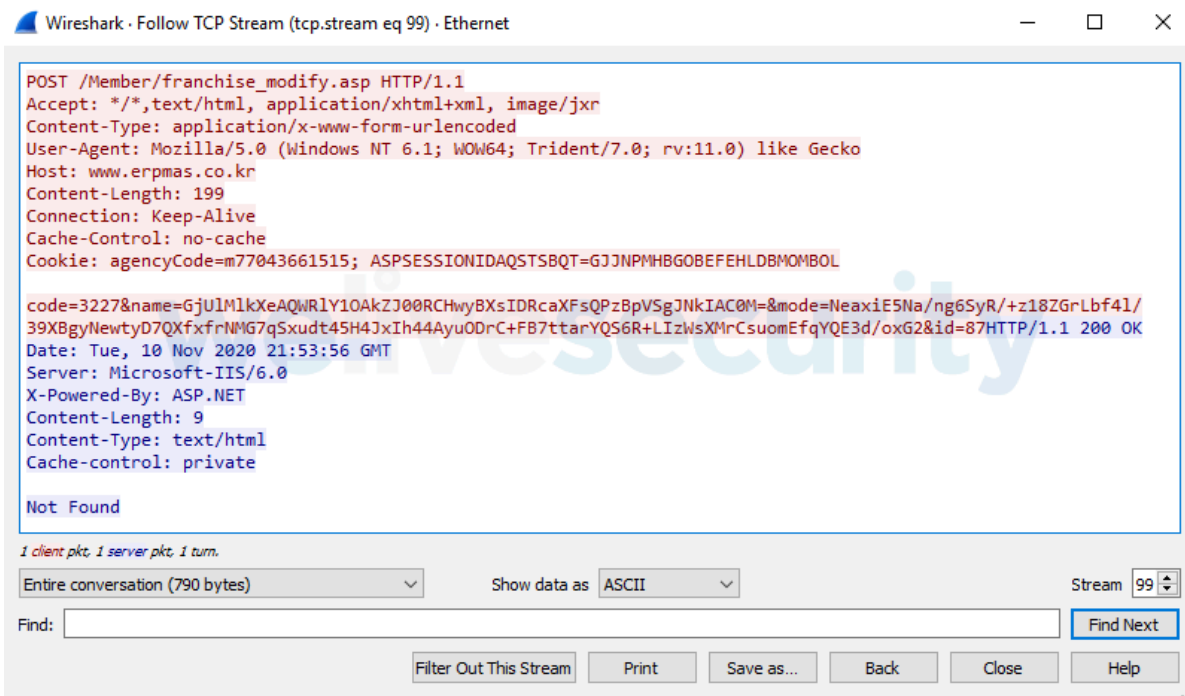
Wireshark · Follow TCP Stream (tcp.stream eq 99) · Ethernet

POST /Member/franchise_modify.asp HTTP/1.1
Accept: */*,text/html, application/xhtml+xml, image/jxr
Content-Type: application/x-www-form-urlencoded
User-Agent: Mozilla/5.0 (Windows NT 6.1; WOW64; Trident/7.0; rv:11.0) like Gecko
Host: www.erpmas.co.kr
Content-Length: 199
Connection: Keep-Alive
Cache-Control: no-cache
Cookie: agencyCode=m77043661515; ASPSESSIONIDAQSTSBQT=GJJNPMHBGOBEFEHLDBMOMBOL

code=3227&name=GjUlMlkXeAQWRlY1OAkZJ00RCHwyBXsIDRcaXFsQPzBpVSgJNkIAC0M=&mode=NeaxiE5Na/ng6SyR/+z18ZGrLbf4l/39XBgyNewtyD7QXfxfrNMG7qSxudt45H4JxIh44AyuODrC+FB7ttarYQS6R+LIzWsXMrCsuomEfqYQE3d/oxG2&id=87HTTP/1.1 200 OK
Date: Tue, 10 Nov 2020 21:53:56 GMT
Server: Microsoft-IIS/6.0
X-Powered-By: ASP.NET
Content-Length: 9
Content-Type: text/html
Cache-control: private

Not Found

welivesecurity

1 client pkt, 1 server pkt, 1 turn.

Entire conversation (790 bytes)
Show data as ASCII
Stream 99

Find:
Find Next

Filter Out This Stream
Print
Save as...
Back
Close
Help